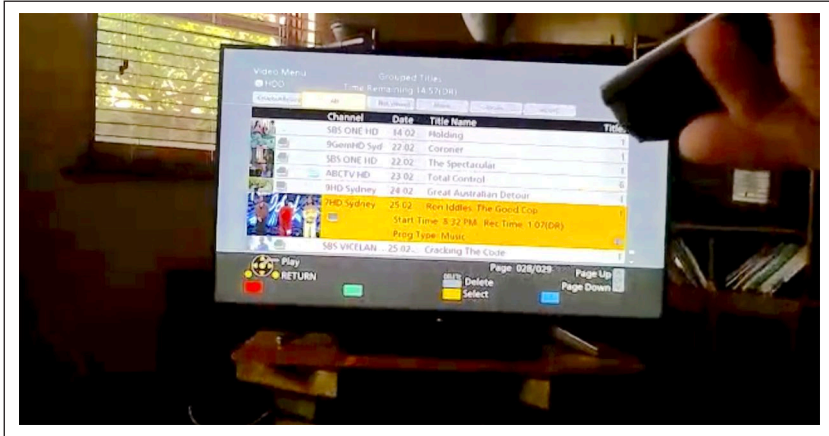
Video Menu
HDD
Grouped Titles
Time Remaining 14:57(DR)

All

| | Channel | Date | Title Name | Titles |
|---|---|---|---|---|
| | SBS ONE HD | 14 02 | Holding | 1 |
| | 9GemHD Syd | 22 02 | Coroner | 1 |
| | SBS ONE HD | 22 02 | The Spectacular | 1 |
| | ABCTV HD | 23 02 | Total Control | 1 |
| | 9HD Sydney | 24 02 | Great Australian Detour | 6 |
| | 7HD Sydney | 25 02 | Ron Iddles: The Good Cop | 1 |
| | | | Start Time 8:32 PM Rec Time 1:07(DR) | |
| | | | Prog Type: Music | |
| | SBS VICELAN | 25 02 | Cracking The Code | 1 |

Play
RETURN
Page 028/029
Delete
Select
Page Up
Page Down